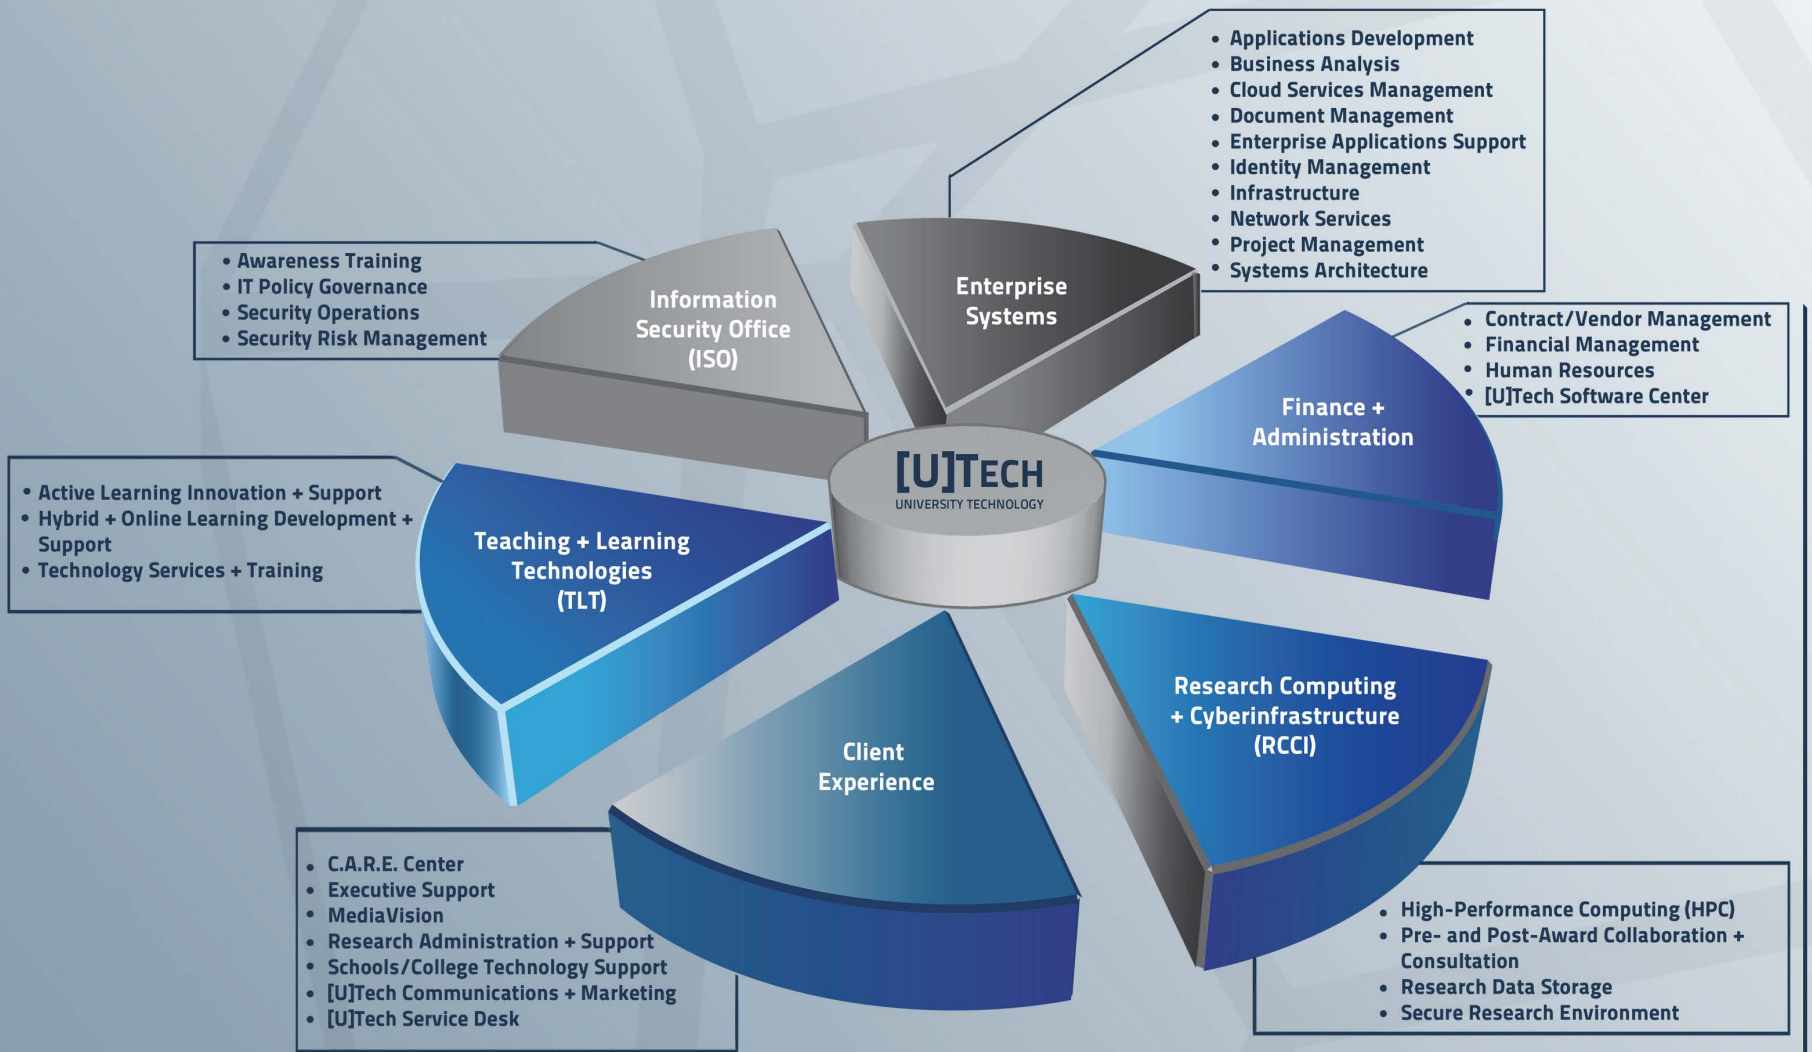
• Applications Development
• Business Analysis
• Cloud Services Management
• Document Management
• Enterprise Applications Support
• Identity Management
• Infrastructure
• Network Services
• Project Management
• Systems Architecture

• Awareness Training
• IT Policy Governance
• Security Operations
• Security Risk Management

Information Security Office (ISO)

Enterprise Systems

• Contract/Vendor Management
• Financial Management
• Human Resources
• [U]Tech Software Center

Finance + Administration

[U]TECH
UNIVERSITY TECHNOLOGY

• Active Learning Innovation + Support
• Hybrid + Online Learning Development + Support
• Technology Services + Training

Teaching + Learning Technologies (TLT)

Research Computing + Cyberinfrastructure (RCCI)

Client Experience

• C.A.R.E. Center
• Executive Support
• MediaVision
• Research Administration + Support
• Schools/College Technology Support
• [U]Tech Communications + Marketing
• [U]Tech Service Desk

• High-Performance Computing (HPC)
• Pre- and Post-Award Collaboration + Consultation
• Research Data Storage
• Secure Research Environment